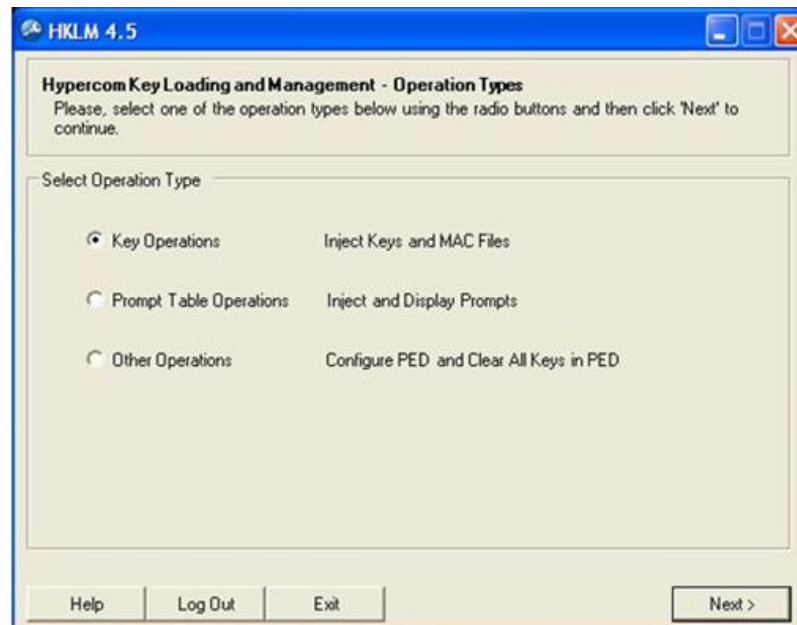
HKLM 4.5

Hypercom Key Loading and Management - Operation Types
Please, select one of the operation types below using the radio buttons and then click 'Next' to continue.

Select Operation Type

Key Operations Inject Keys and MAC Files

Prompt Table Operations Inject and Display Prompts

Other Operations Configure PED and Clear All Keys in PED

Help Log Out Exit Next >